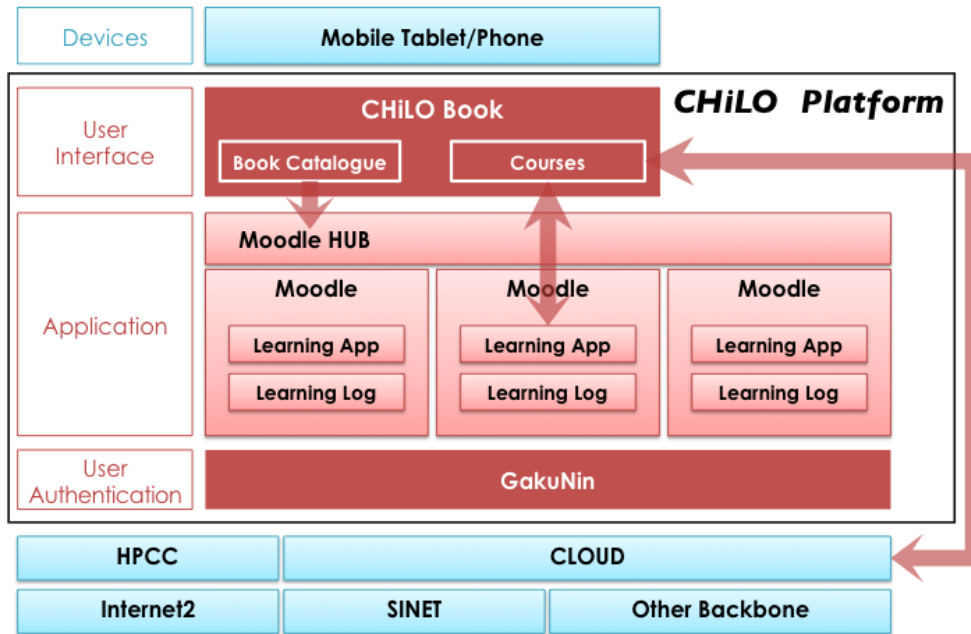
Devices

Mobile Tablet/Phone

CHiLO Platform

User Interface

CHiLO Book

Book Catalogue

Courses

Application

Moodle HUB

Moodle

Learning App

Learning Log

Moodle

Learning App

Learning Log

Moodle

Learning App

Learning Log

User Authentication

GakuNin

HPCC

CLOUD

Internet2

SINET

Other Backbone